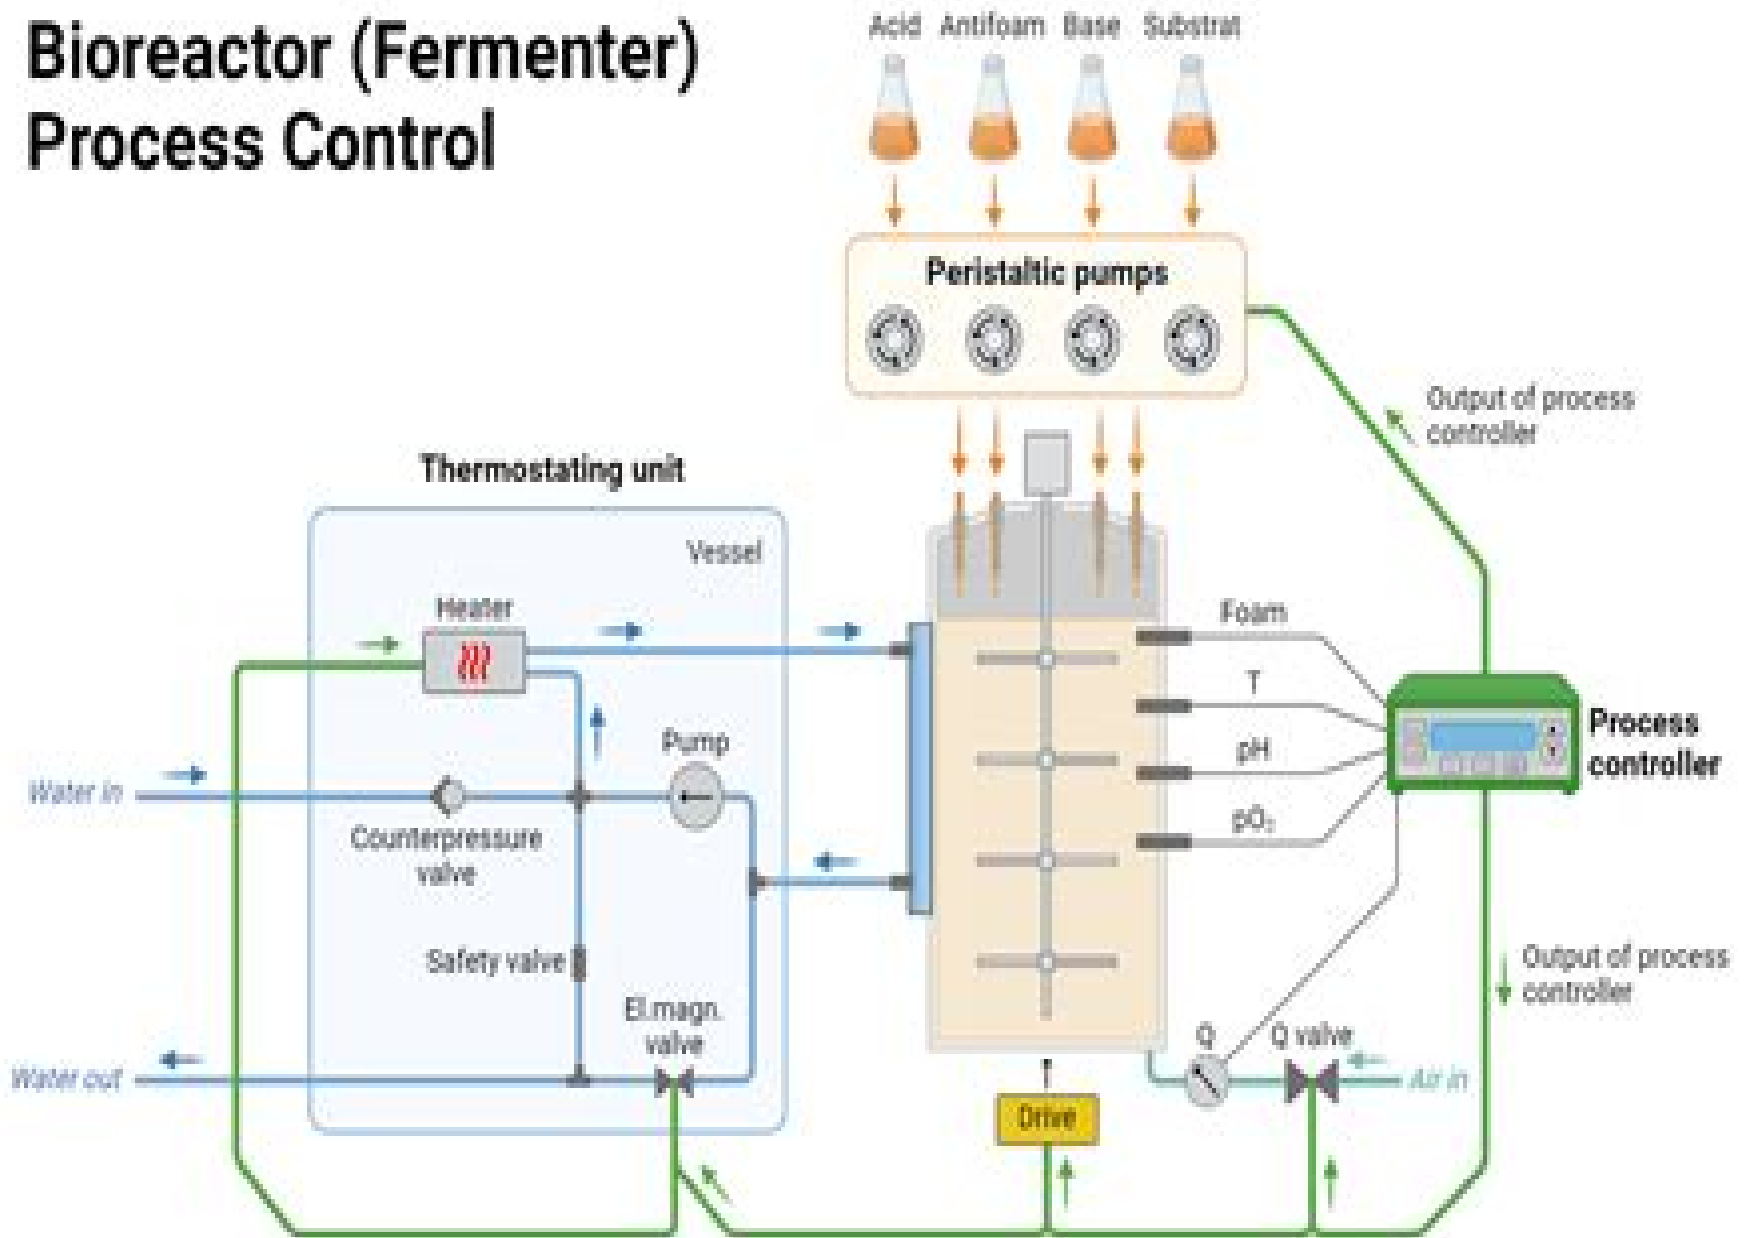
Bioreactor (Fermenter) Process Control

Acid Antifoam Base Substrat

Peristaltic pumps

Output of process controller

Thermostating unit

Vessel

Heater

Pump

Water in

Counterpressure valve

Safety valve

El.magn. valve

Water out

Foam

T

pH

$pO_2$

Process controller

Output of process controller

Q

Q valve

Air in

Drive